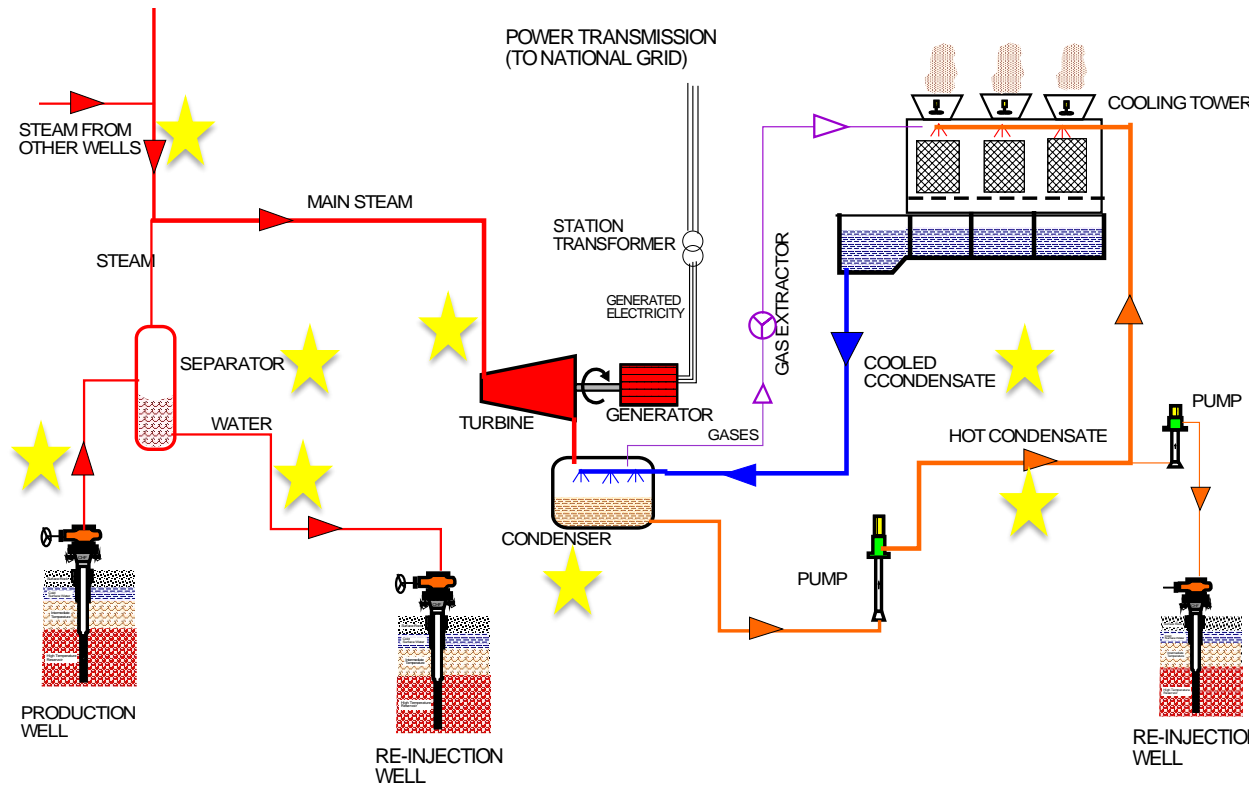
POWER TRANSMISSION
(TO NATIONAL GRID)

COOLING TOWER

STEAM FROM
OTHER WELLS

MAIN STEAM

STATION
TRANSFORMER

STEAM

GENERATED
ELECTRICITY

GAS EXTRACTOR

SEPARATOR

COOLED
CCONDENSATE

GENERATOR

TURBINE

GASES

PUMP

WATER

HOT CONDENSATE

CONDENSER

PUMP

PRODUCTION
WELL

RE-INJECTION
WELL

RE-INJECTIO
WELL